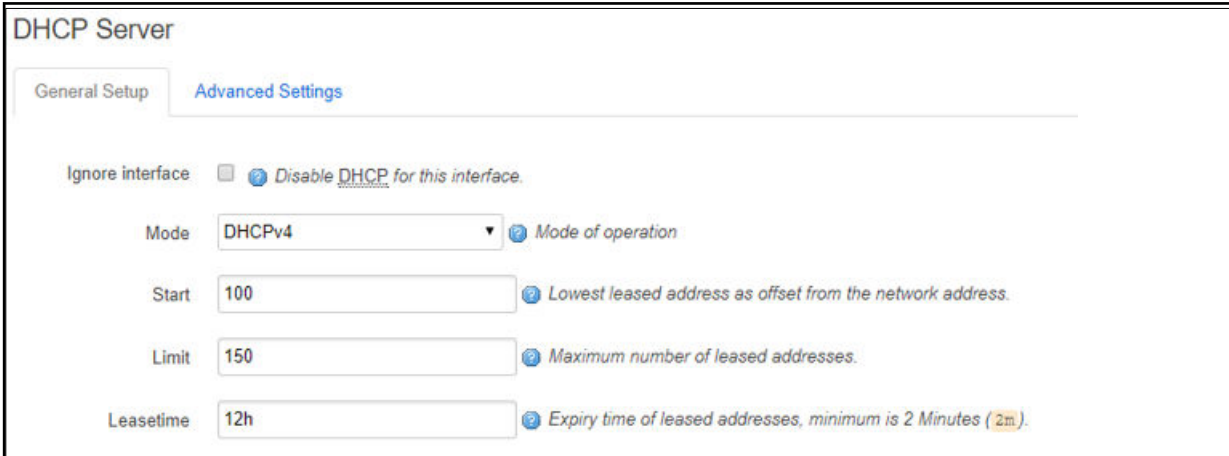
DHCP Server

General Setup

Advanced Settings

Ignore interface

Disable DHCP for this interface.

Mode

DHCPv4

Mode of operation

Start

100

Lowest leased address as offset from the network address.

Limit

150

Maximum number of leased addresses.

Leasetime

12h

Expiry time of leased addresses, minimum is 2 Minutes (2m).